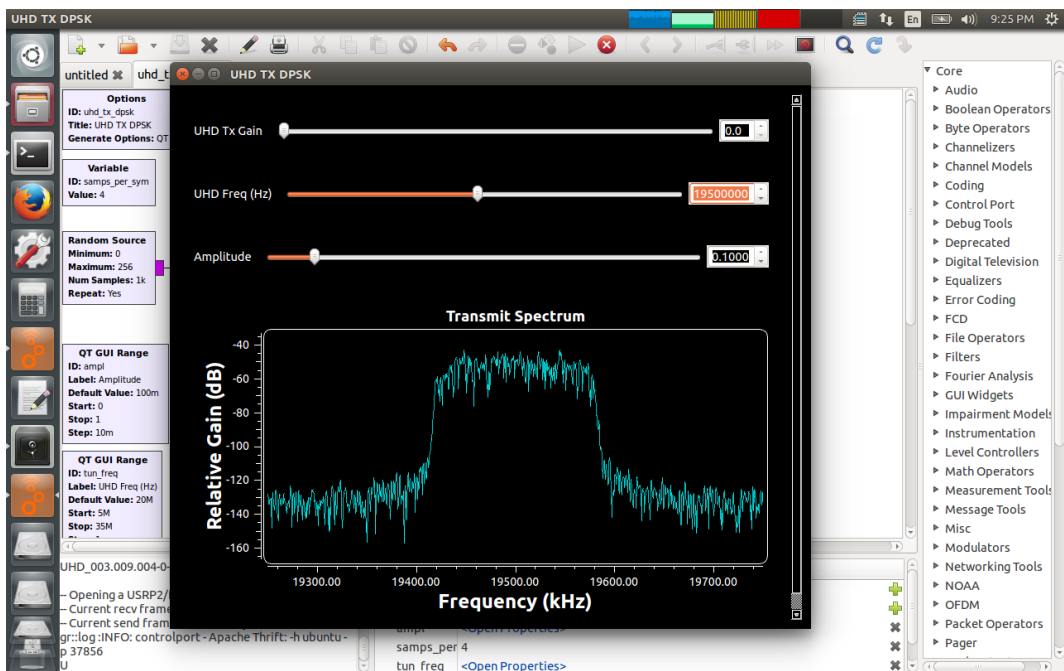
UHD TX DPSK

En 9:25 PM

untitled ✖ uhd_t

Options
ID: uhd_tx_dpsk
Title: UHD TX DPSK
Generate Options: QT

Variable
ID: samps_per_sym
Value: 4

Random Source
Minimum: 0
Maximum: 256
Num Samples: 1k
Repeat: Yes

QT GUI Range
ID: ampl
Label: Amplitude
Default Value: 100m
Start: 0
Stop: 1
Step: 10m

QT GUI Range
ID: tun_freq
Label: UHD Freq (Hz)
Default Value: 20M
Start: 5M
Stop: 35M

UHD_003.009.004-0-

-- Opening a USRP2/
-- Current recv frame
-- Current send fram
gr::log :INFO: controlport - Apache Thrift: -h ubuntu -p 37856
U

UHD TX DPSK

UHD Tx Gain 0.0

UHD Freq (Hz) 19500000

Amplitude 0.1000

Transmit Spectrum

Relative Gain (dB)
-40
-60
-80
-100
-120
-140
-160

19300.00 19400.00 19500.00 19600.00 19700.00
Frequency (kHz)

ampl <Open Properties>
samps_per 4
tun_freq <Open Properties>

Core
Audio
Boolean Operators
Byte Operators
Channelizers
Channel Models
Coding
Control Port
Debug Tools
Deprecated
Digital Television
Equalizers
Error Coding
FCD
File Operators
Filters
Fourier Analysis
GUI Widgets
Impairment Models
Instrumentation
Level Controllers
Math Operators
Measurement Tools
Message Tools
Misc
Modulators
Networking Tools
NOAA
OFDM
Packet Operators
Pager